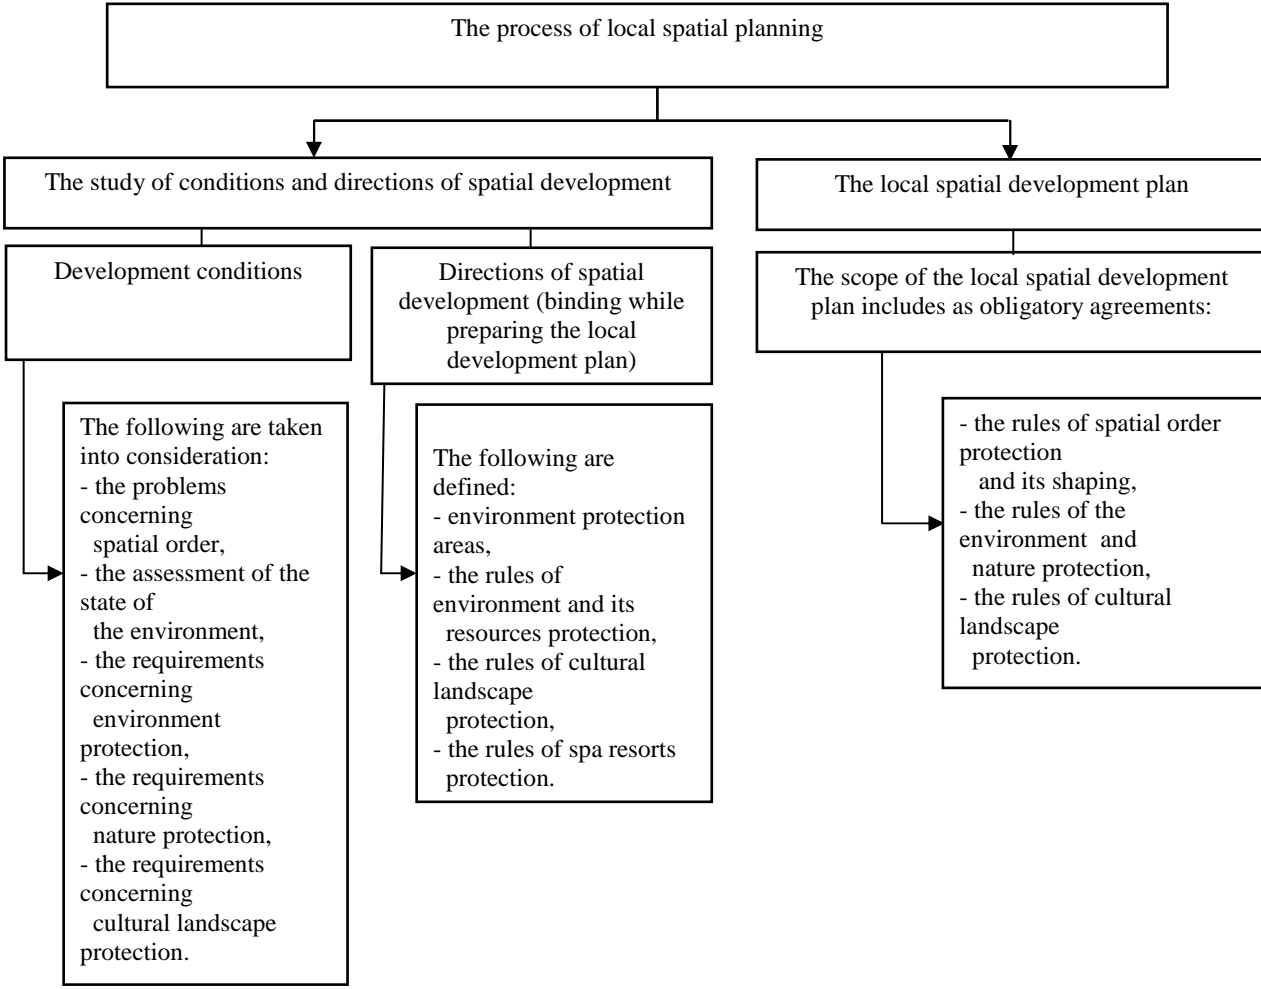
The process of local spatial planning

The study of conditions and directions of spatial development

The local spatial development plan

Development conditions

Directions of spatial development (binding while preparing the local development plan)

The scope of the local spatial development plan includes as obligatory agreements:

The following are taken into consideration:
- the problems concerning spatial order,
- the assessment of the state of the environment,
- the requirements concerning environment protection,
- the requirements concerning nature protection,
- the requirements concerning cultural landscape protection.

The following are defined:
- environment protection areas,
- the rules of environment and its resources protection,
- the rules of cultural landscape protection,
- the rules of spa resorts protection.

- the rules of spatial order protection and its shaping,
- the rules of the environment and nature protection,
- the rules of cultural landscape protection.